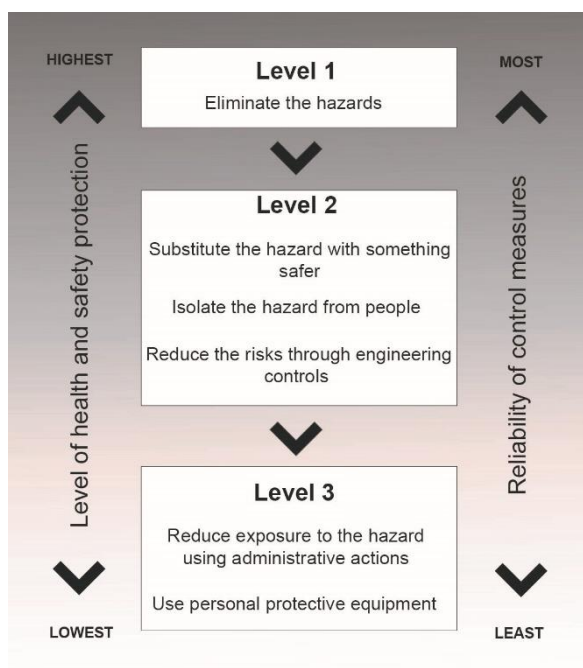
HIGHEST

Level of health and safety protection

LOWEST

Level 1

Eliminate the hazards

Level 2

Substitute the hazard with something safer

Isolate the hazard from people

Reduce the risks through engineering controls

Level 3

Reduce exposure to the hazard using administrative actions

Use personal protective equipment

MOST

Reliability of control measures

LEAST